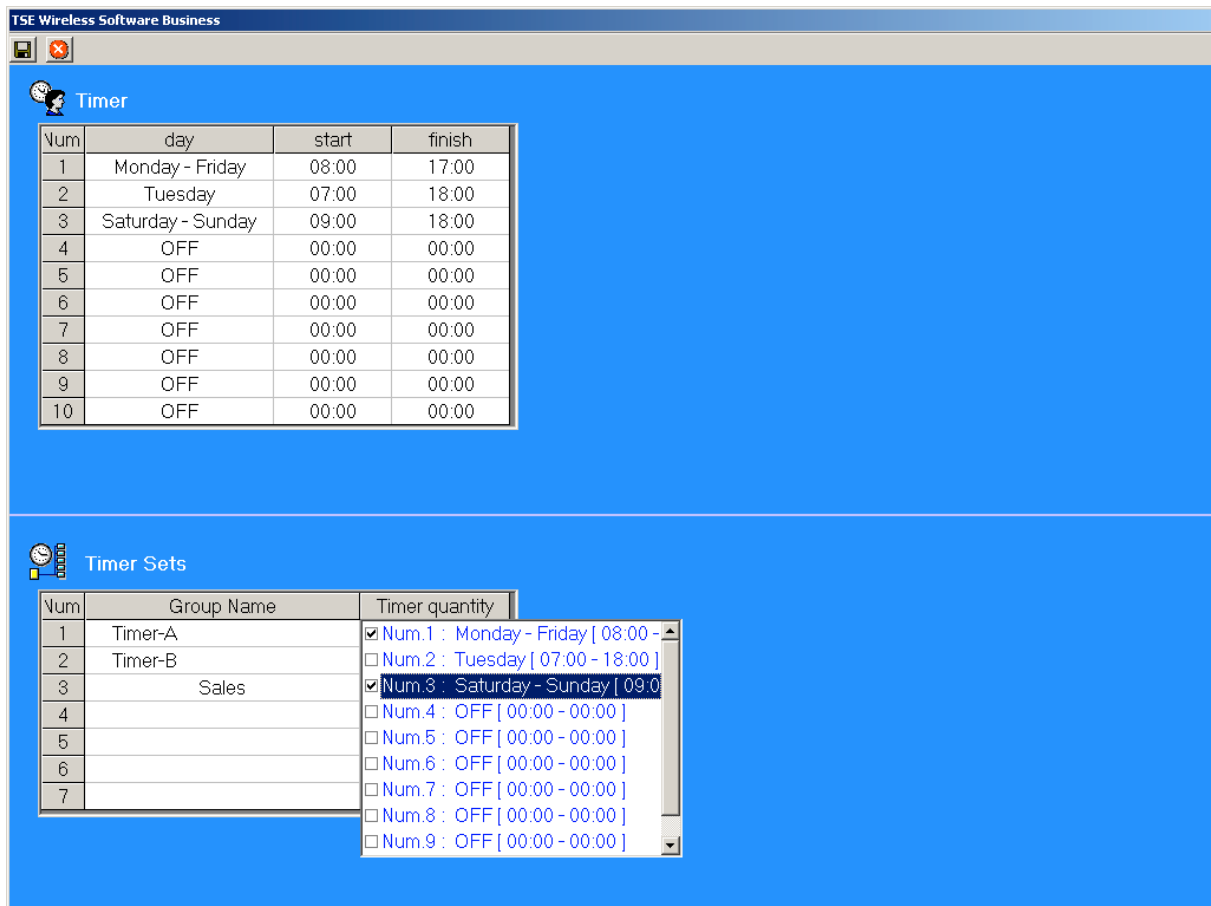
TSE Wireless Software Business

Timer

| Num | day | start | finish |
|---|---|---|---|
| 1 | Monday - Friday | 08:00 | 17:00 |
| 2 | Tuesday | 07:00 | 18:00 |
| 3 | Saturday - Sunday | 09:00 | 18:00 |
| 4 | OFF | 00:00 | 00:00 |
| 5 | OFF | 00:00 | 00:00 |
| 6 | OFF | 00:00 | 00:00 |
| 7 | OFF | 00:00 | 00:00 |
| 8 | OFF | 00:00 | 00:00 |
| 9 | OFF | 00:00 | 00:00 |
| 10 | OFF | 00:00 | 00:00 |

Timer Sets

| Num | Group Name | Timer quantity |
|---|---|---|
| 1 | Timer-A | |
| 2 | Timer-B | |
| 3 | Sales | |
| 4 | | |
| 5 | | |
| 6 | | |
| 7 | | |

☑ Num.1 : Monday - Friday [ 08:00 -
☐ Num.2 : Tuesday [ 07:00 - 18:00 ]
☑ Num.3 : Saturday - Sunday [ 09:0
☐ Num.4 : OFF [ 00:00 - 00:00 ]
☐ Num.5 : OFF [ 00:00 - 00:00 ]
☐ Num.6 : OFF [ 00:00 - 00:00 ]
☐ Num.7 : OFF [ 00:00 - 00:00 ]
☐ Num.8 : OFF [ 00:00 - 00:00 ]
☐ Num.9 : OFF [ 00:00 - 00:00 ]